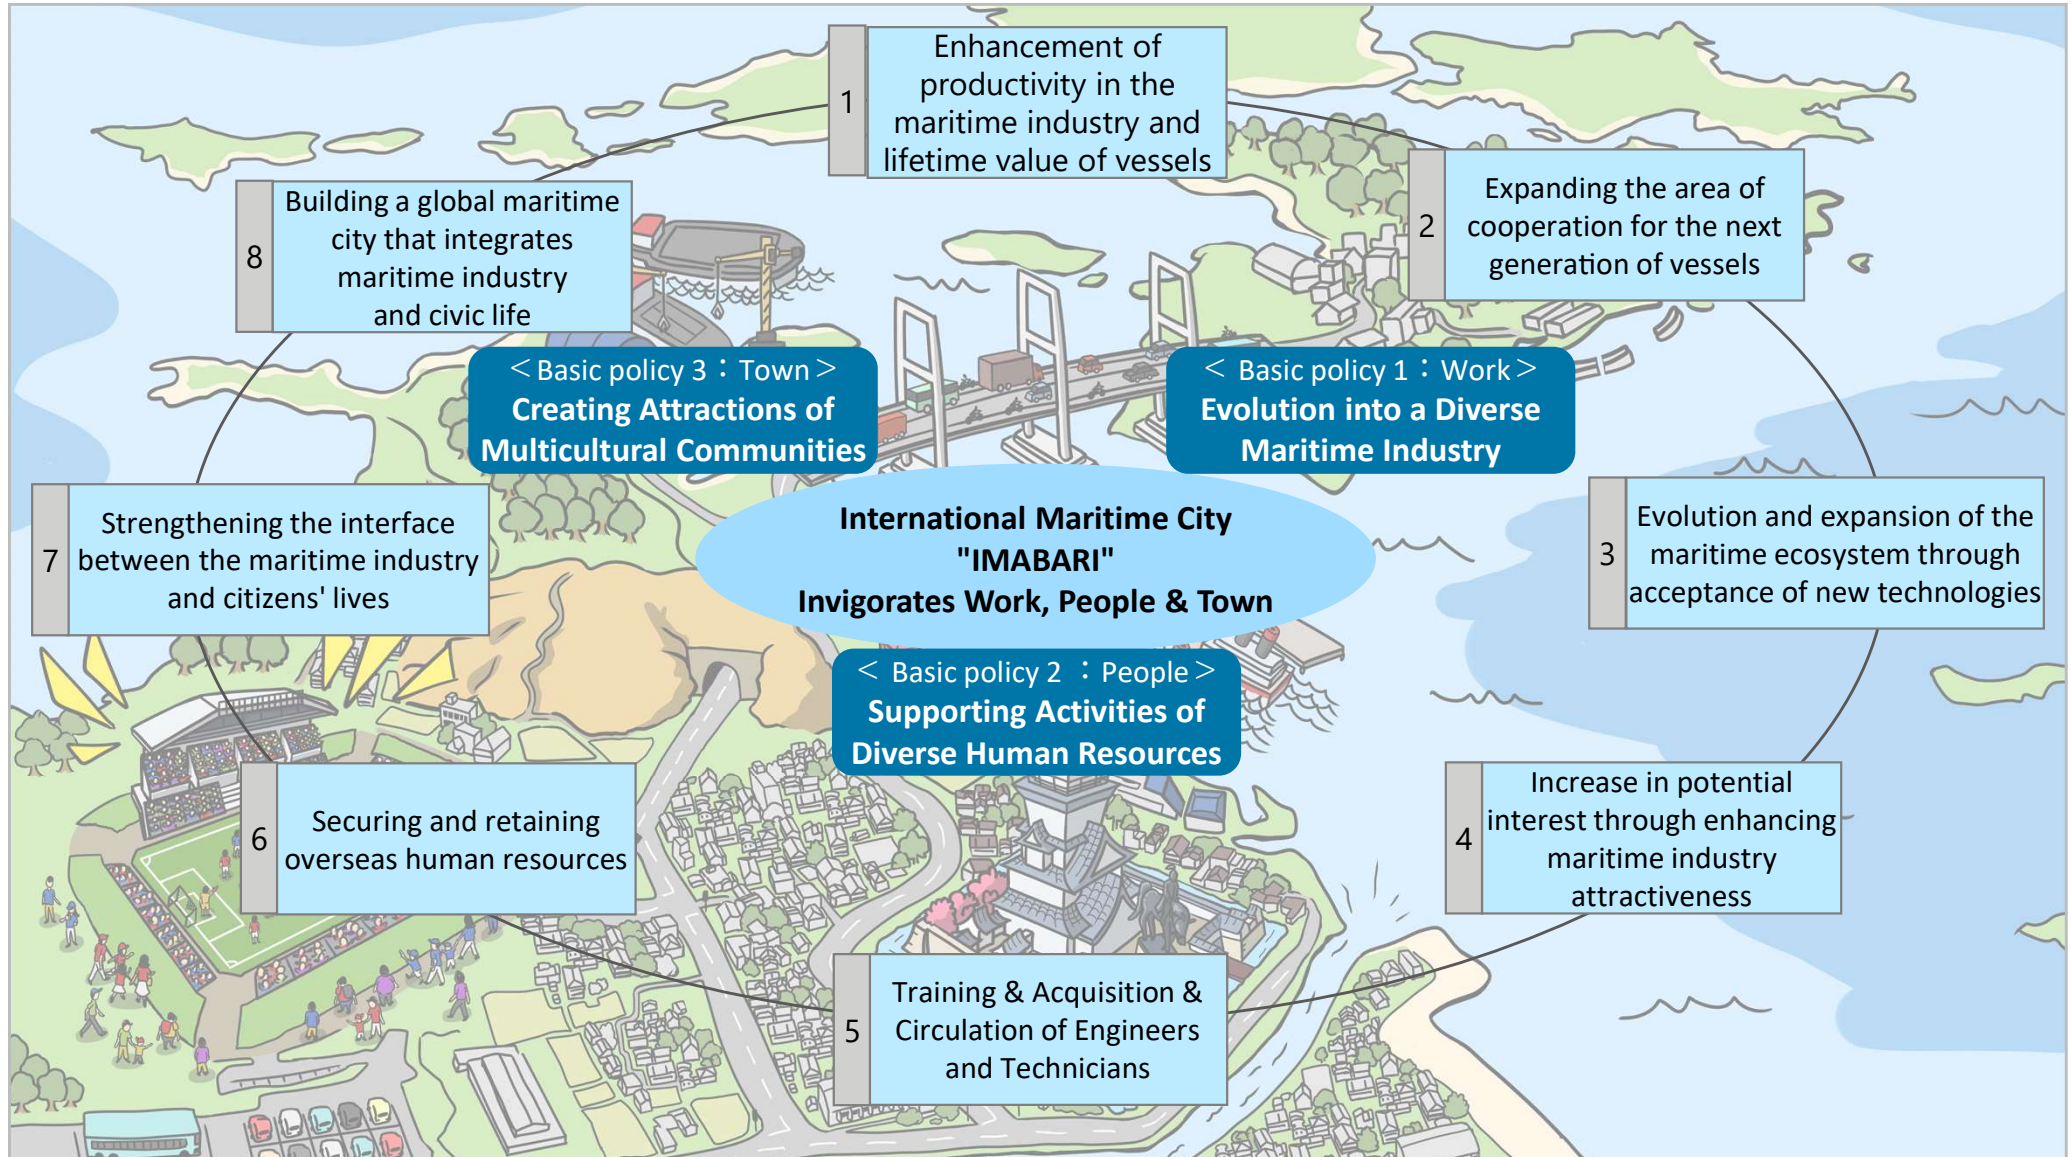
1
Enhancement of productivity in the maritime industry and lifetime value of vessels

8
Building a global maritime city that integrates maritime industry and civic life

2
Expanding the area of cooperation for the next generation of vessels

＜Basic policy 3 ：Town＞
Creating Attractions of Multicultural Communities

＜Basic policy 1 ：Work＞
Evolution into a Diverse Maritime Industry

7
Strengthening the interface between the maritime industry and citizens' lives

International Maritime City "IMABARI" Invigorates Work, People & Town

3
Evolution and expansion of the maritime ecosystem through acceptance of new technologies

＜Basic policy 2 ：People＞
Supporting Activities of Diverse Human Resources

6
Securing and retaining overseas human resources

4
Increase in potential interest through enhancing maritime industry attractiveness

5
Training & Acquisition & Circulation of Engineers and Technicians